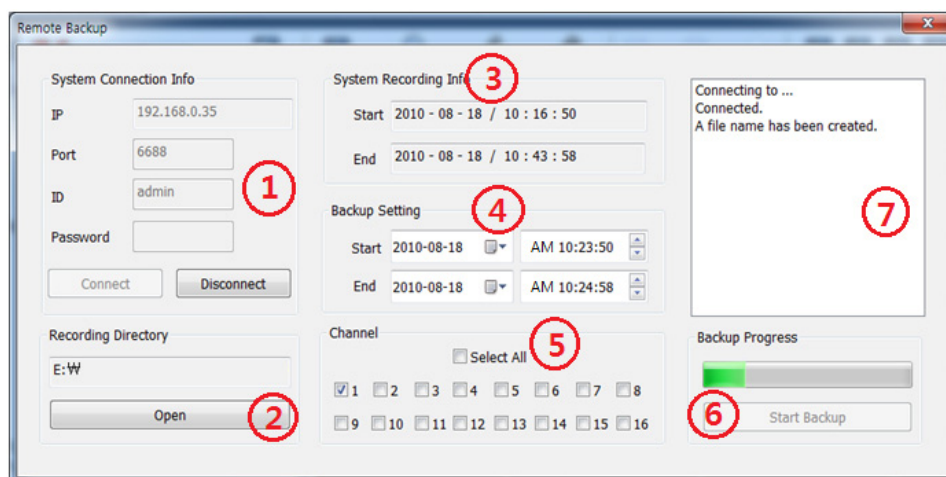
Remote Backup

System Connection Info
IP 192.168.0.35
Port 6688
ID admin
Password
Connect
Disconnect
1

Recording Directory
E:₩
Open
2

System Recording Info
3
Start 2010 - 08 - 18 / 10 : 16 : 50
End 2010 - 08 - 18 / 10 : 43 : 58

Backup Setting
4
Start 2010-08-18 AM 10:23:50
End 2010-08-18 AM 10:24:58

Channel
Select All
5
1 2 3 4 5 6 7 8
9 10 11 12 13 14 15 16

Connecting to ...
Connected.
A file name has been created.
7

Backup Progress
6
Start Backup